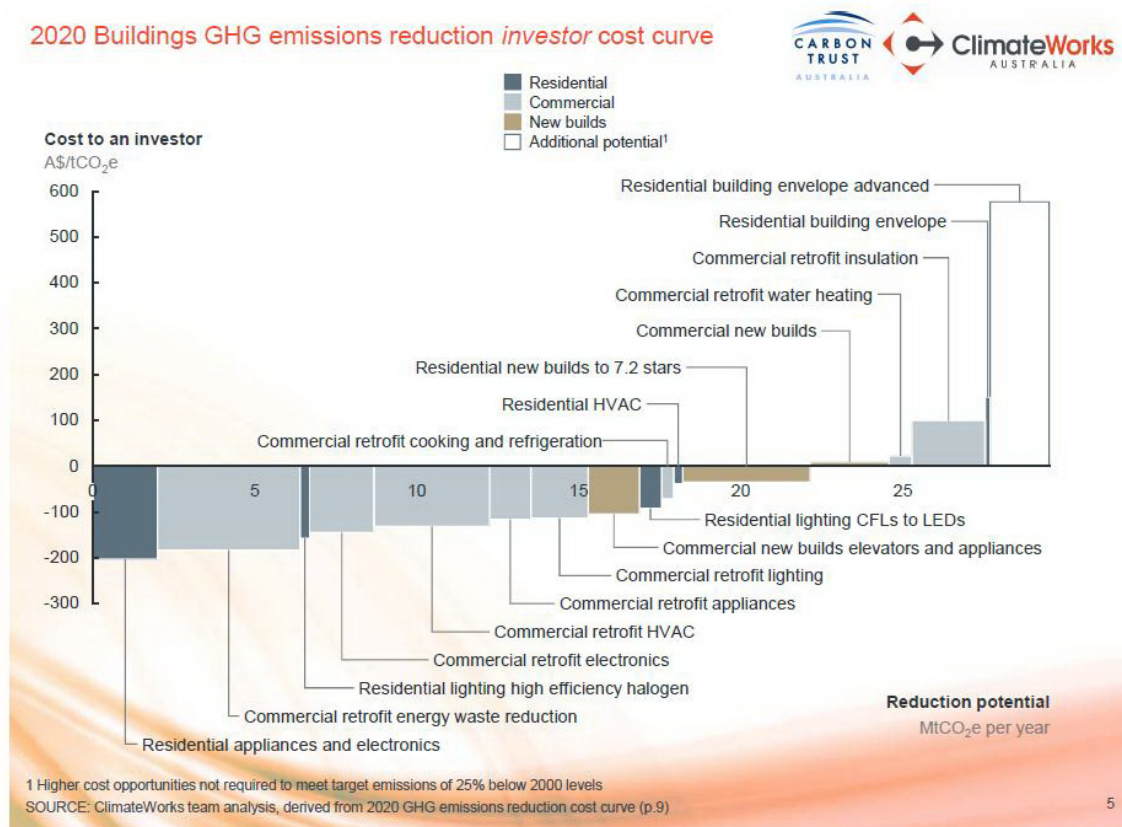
2020 Buildings GHG emissions reduction *investor* cost curve

CARBON TRUST AUSTRALIA

ClimateWorks AUSTRALIA

Residential
Commercial
New builds
Additional potential$^1$

Cost to an investor
A\$/tCO$_2$e

600
500
400
300
200
100
0
-100
-200
-300

0
5
10
15
20
25

Residential building envelope advanced
Residential building envelope
Commercial retrofit insulation
Commercial retrofit water heating
Commercial new builds
Residential new builds to 7.2 stars
Residential HVAC
Commercial retrofit cooking and refrigeration
Residential lighting CFLs to LEDs
Commercial new builds elevators and appliances
Commercial retrofit lighting
Commercial retrofit appliances
Commercial retrofit HVAC
Commercial retrofit electronics
Residential lighting high efficiency halogen
Commercial retrofit energy waste reduction
Residential appliances and electronics

Reduction potential
MtCO$_2$e per year

1 Higher cost opportunities not required to meet target emissions of 25% below 2000 levels
SOURCE: ClimateWorks team analysis, derived from 2020 GHG emissions reduction cost curve (p.9)

5